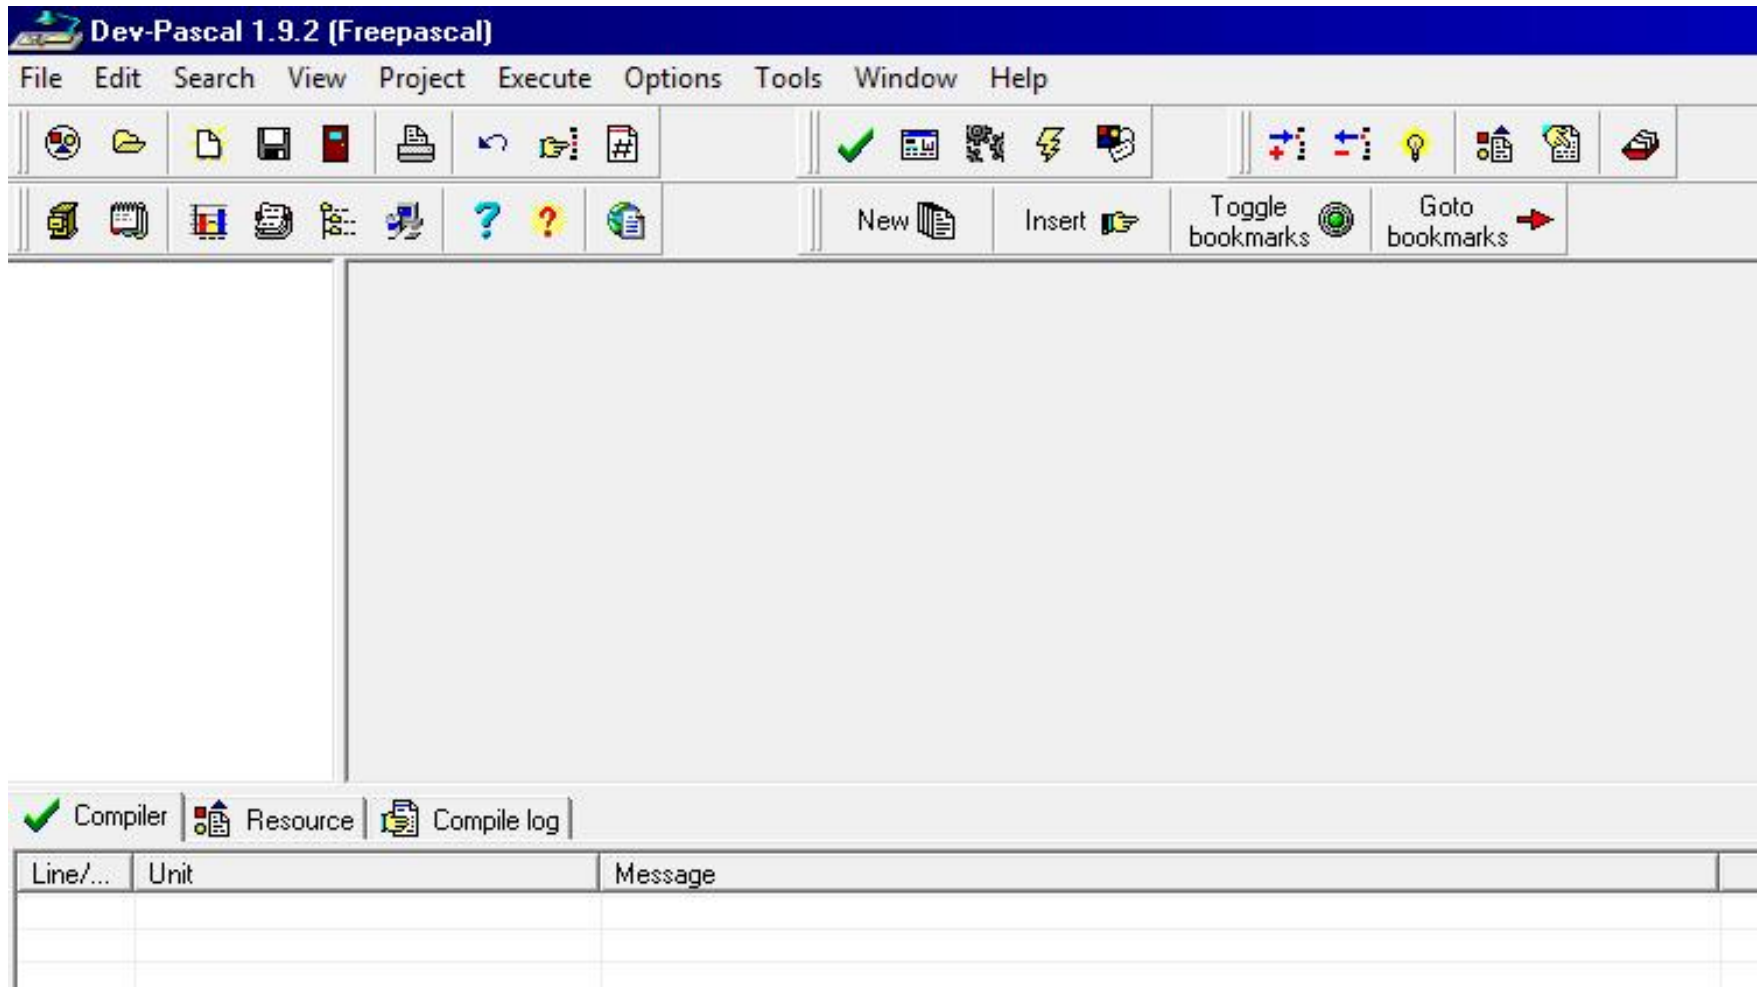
Dev-Pascal 1.9.2 (Freepascal)

File Edit Search View Project Execute Options Tools Window Help

New Insert Toggle bookmarks Goto bookmarks

Compiler Resource Compile log

| Line/... | Unit | Message |
|---|---|---|
| | | |
| | | |